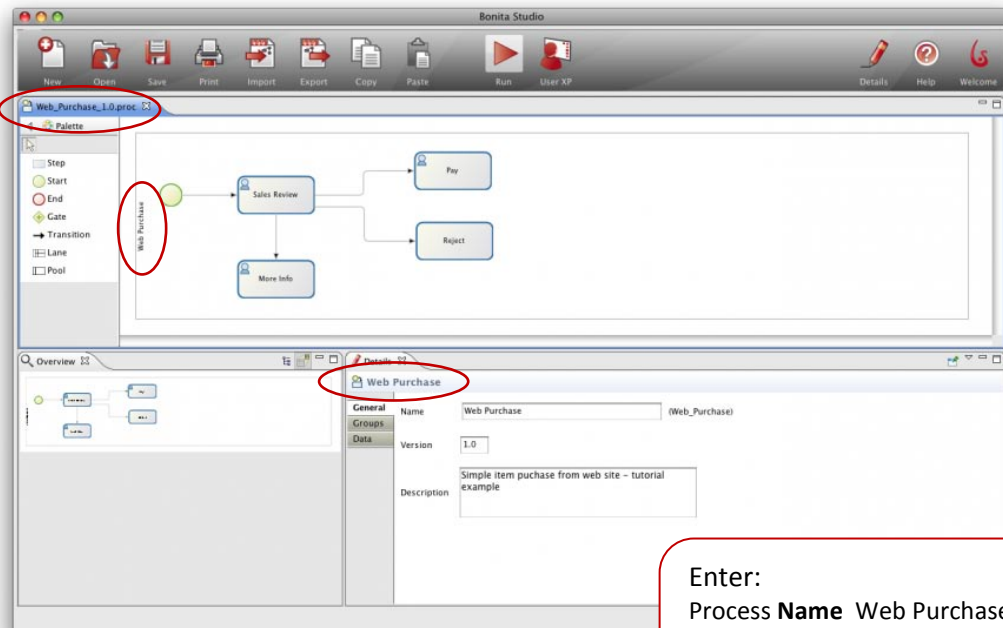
Bonita Studio

New Open Save Print Import Export Copy Paste Run User XP Details Help Welcome

Web_Purchase_1.0.proc

Palette

Step
Start
End
Gate
Transition
Lane
Pool

Web Purchase

Sales Review

Pay

Reject

More Info

Overview

Details

Web Purchase

General
Groups
Data

Name Web Purchase (Web_Purchase)

Version 1.0

Description Simple item puchase from web site - tutorial example

Enter:
Process **Name** Web Purchase